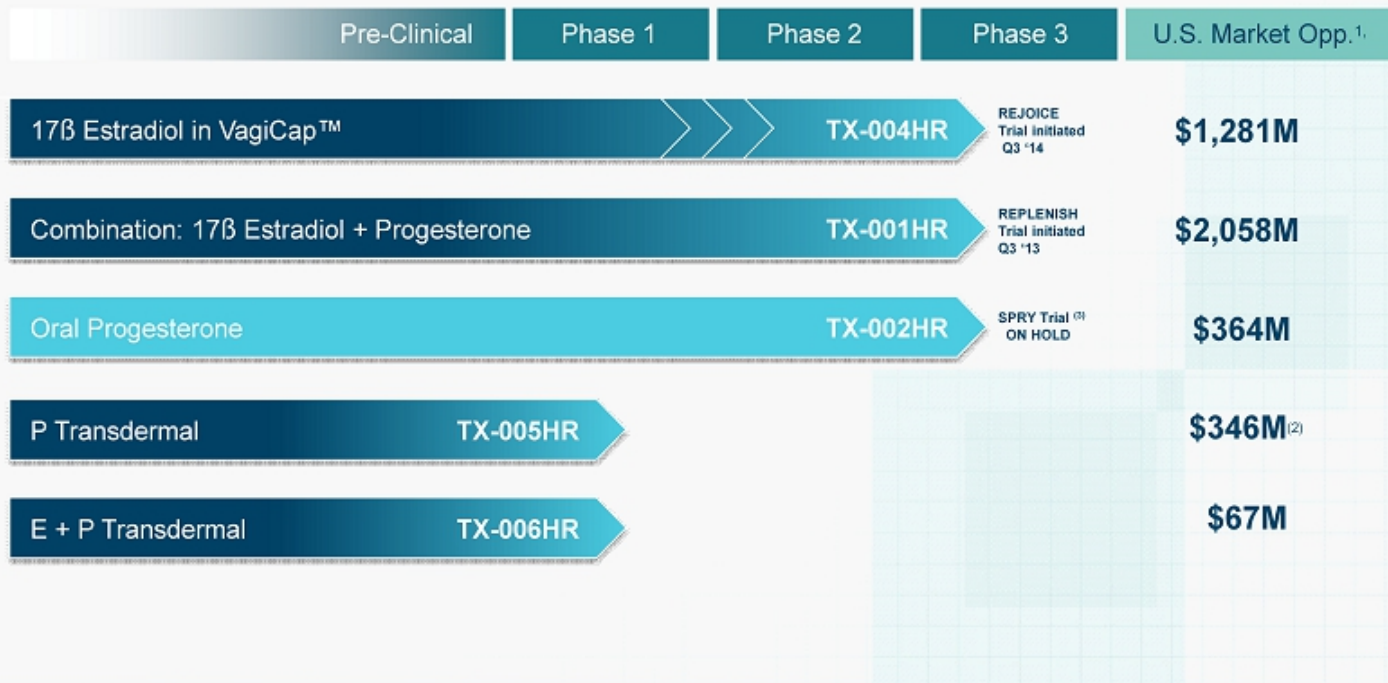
| Pre-Clinical | Phase 1 | Phase 2 | Phase 3 | U.S. Market Opp.$^{1,}$ |
|---|---|---|---|---|

17ß Estradiol in VagiCap™ TX-004HR REJOICE Trial initiated Q3 '14 $1,281M

Combination: 17ß Estradiol + Progesterone TX-001HR REPLENISH Trial initiated Q3 '13 $2,058M

Oral Progesterone TX-002HR SPRY Trial $^{(3)}$ ON HOLD $364M

P Transdermal TX-005HR $346M$^{(2)}$

E + P Transdermal TX-006HR $67M